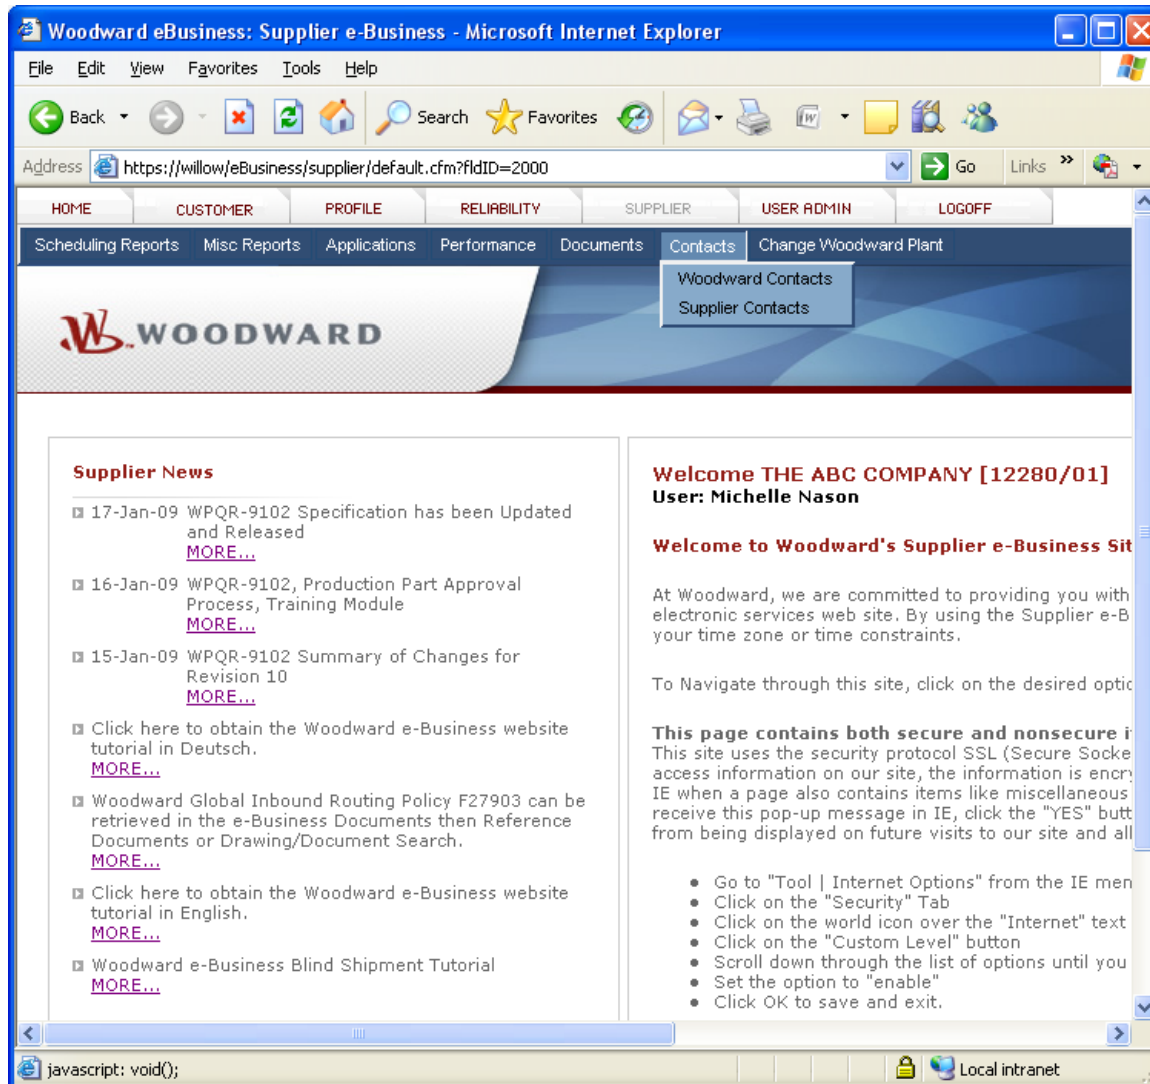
Woodward eBusiness: Supplier e-Business - Microsoft Internet Explorer

File Edit View Favorites Tools Help

Back Search Favorites

Address https://willow/eBusiness/supplier/default.cfm?fldID=2000 Go Links »

HOME CUSTOMER PROFILE RELIABILITY SUPPLIER USER ADMIN LOGOFF

Scheduling Reports Misc Reports Applications Performance Documents Contacts Change Woodward Plant

Woodward Contacts
Supplier Contacts

WOODWARD

Supplier News

17-Jan-09 WPQR-9102 Specification has been Updated and Released
MORE...

16-Jan-09 WPQR-9102, Production Part Approval Process, Training Module
MORE...

15-Jan-09 WPQR-9102 Summary of Changes for Revision 10
MORE...

Click here to obtain the Woodward e-Business website tutorial in Deutsch.
MORE...

Woodward Global Inbound Routing Policy F27903 can be retrieved in the e-Business Documents then Reference Documents or Drawing/Document Search.
MORE...

Click here to obtain the Woodward e-Business website tutorial in English.
MORE...

Woodward e-Business Blind Shipment Tutorial
MORE...

Welcome THE ABC COMPANY [12280/01]
User: Michelle Nason

Welcome to Woodward's Supplier e-Business Sit

At Woodward, we are committed to providing you with electronic services web site. By using the Supplier e-B your time zone or time constraints.

To Navigate through this site, click on the desired optic

This page contains both secure and nonsecure i
This site uses the security protocol SSL (Secure Socke access information on our site, the information is encr IE when a page also contains items like miscellaneous receive this pop-up message in IE, click the "YES" butt from being displayed on future visits to our site and all

Go to "Tool | Internet Options" from the IE men
Click on the "Security" Tab
Click on the world icon over the "Internet" text
Click on the "Custom Level" button
Scroll down through the list of options until you
Set the option to "enable"
Click OK to save and exit.

javascript: void();
Local intranet